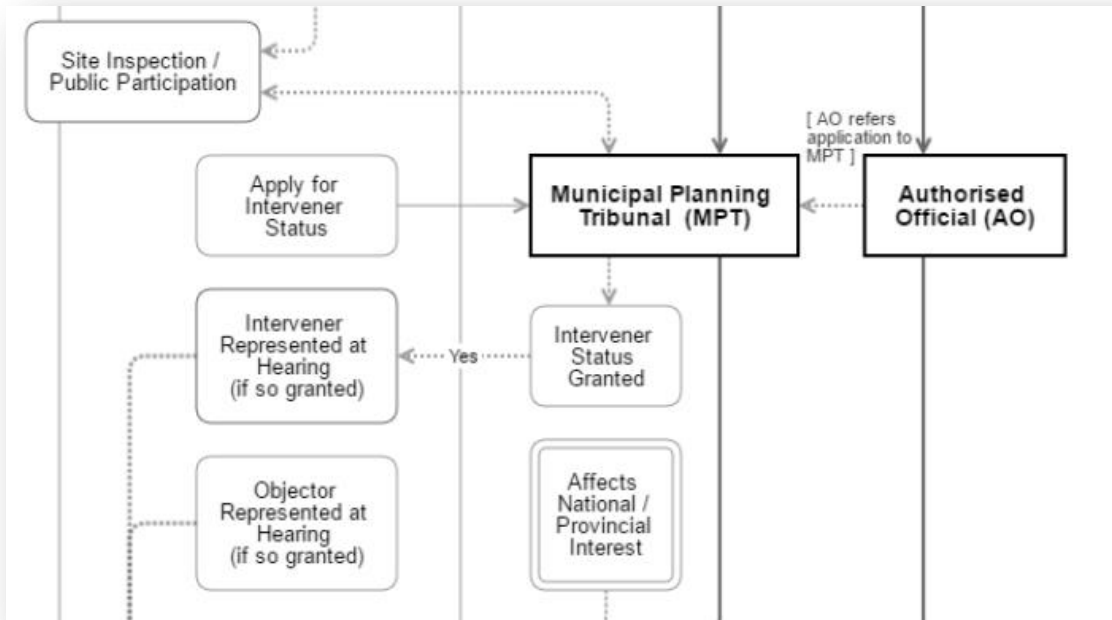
Site Inspection / Public Participation

[ AO refers application to MPT ]

Apply for Intervener Status

Municipal Planning Tribunal (MPT)

Authorised Official (AO)

Intervener Represented at Hearing (if so granted)

Yes

Intervener Status Granted

Objector Represented at Hearing (if so granted)

Affects National / Provincial Interest